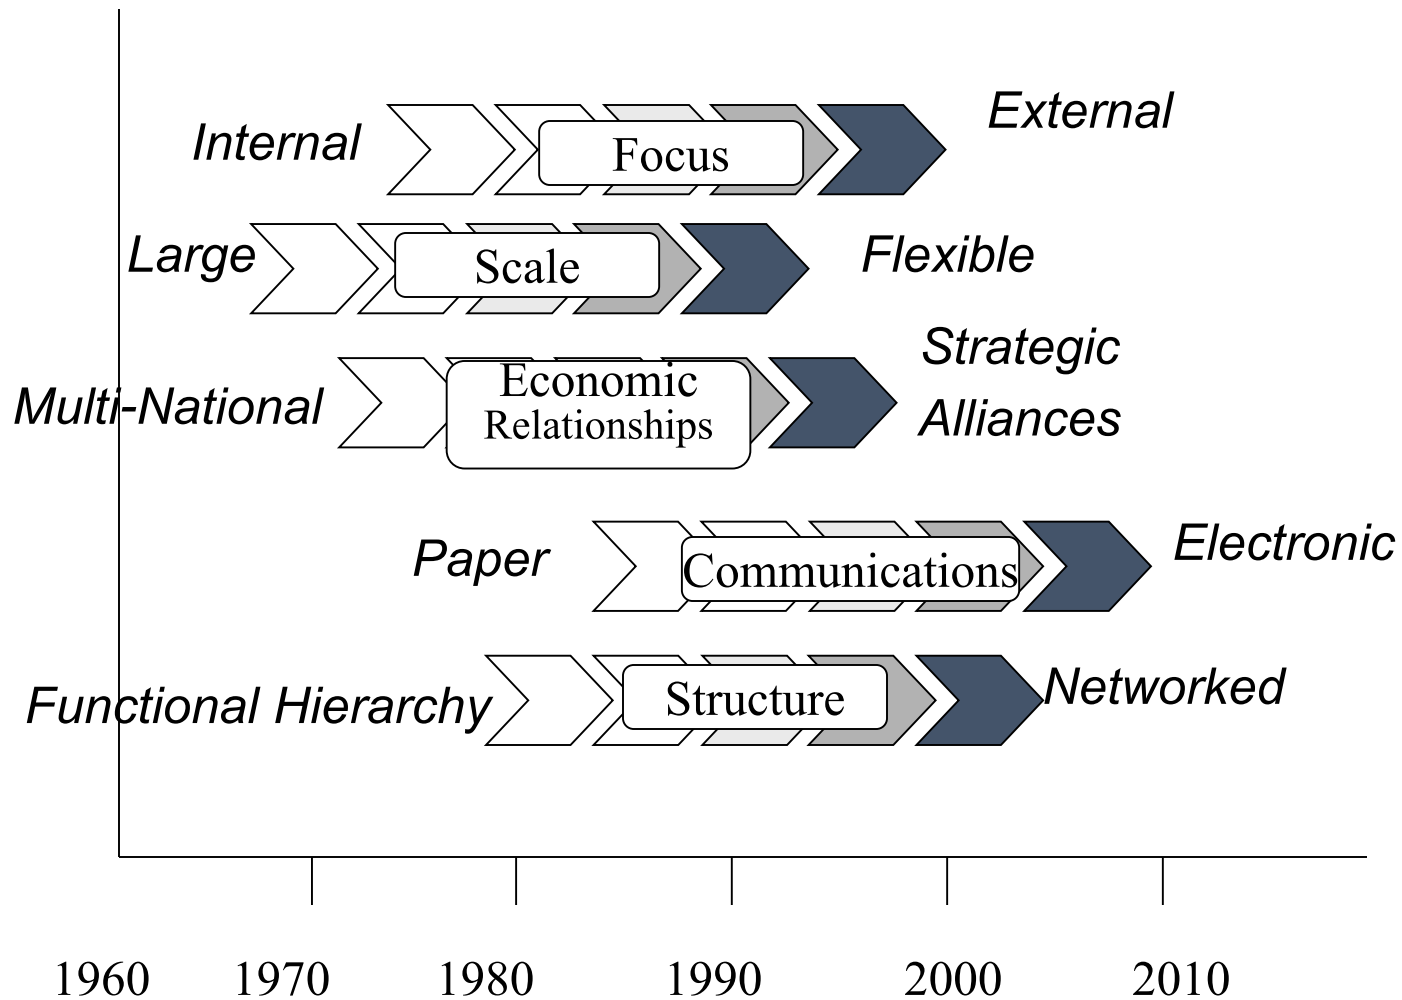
Internal

Focus

External

Large

Scale

Flexible

Multi-National

Economic Relationships

Strategic Alliances

Paper

Communications

Electronic

Functional Hierarchy

Structure

Networked

1960 1970 1980 1990 2000 2010